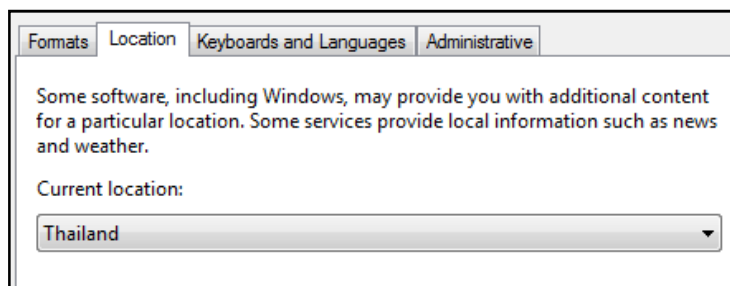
Formats Location Keyboards and Languages Administrative

Some software, including Windows, may provide you with additional content for a particular location. Some services provide local information such as news and weather.

Current location:

Thailand